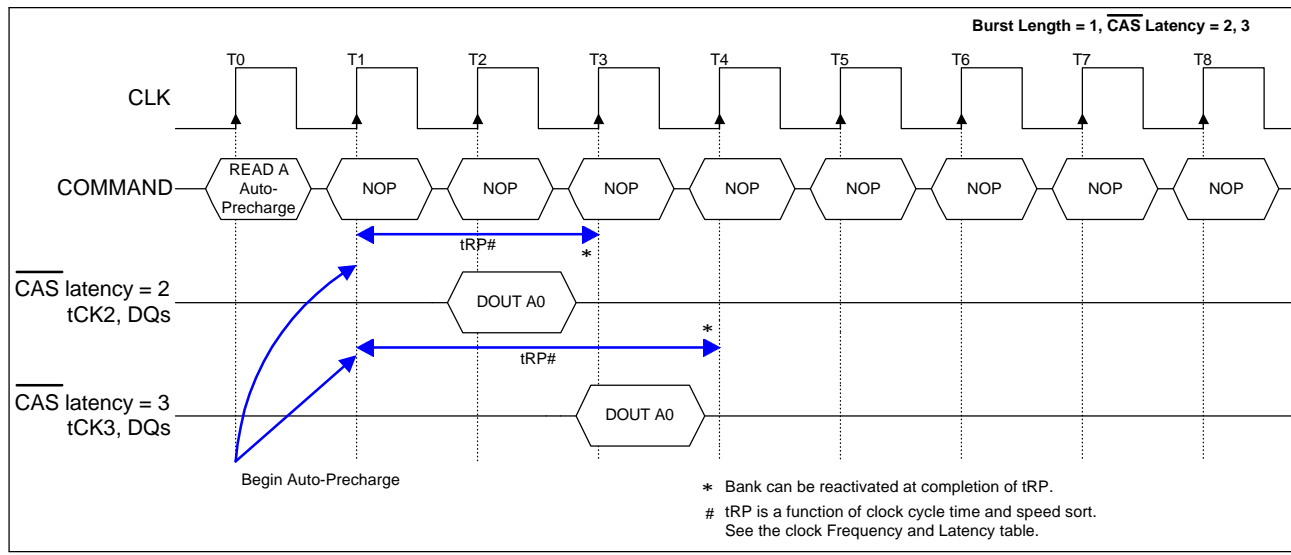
Burst Length = 1, $\overline{\text{CAS}}$ Latency = 2, 3

T0 T1 T2 T3 T4 T5 T6 T7 T8

CLK

COMMAND

READ A Auto-Precharge

NOP NOP NOP NOP NOP NOP NOP NOP

tRP#

*

$\overline{\text{CAS}}$ latency = 2
tCK2, DQs

DOUT A0

*

tRP#

$\overline{\text{CAS}}$ latency = 3
tCK3, DQs

DOUT A0

Begin Auto-Precharge

* Bank can be reactivated at completion of tRP.

# tRP is a function of clock cycle time and speed sort.
See the clock Frequency and Latency table.